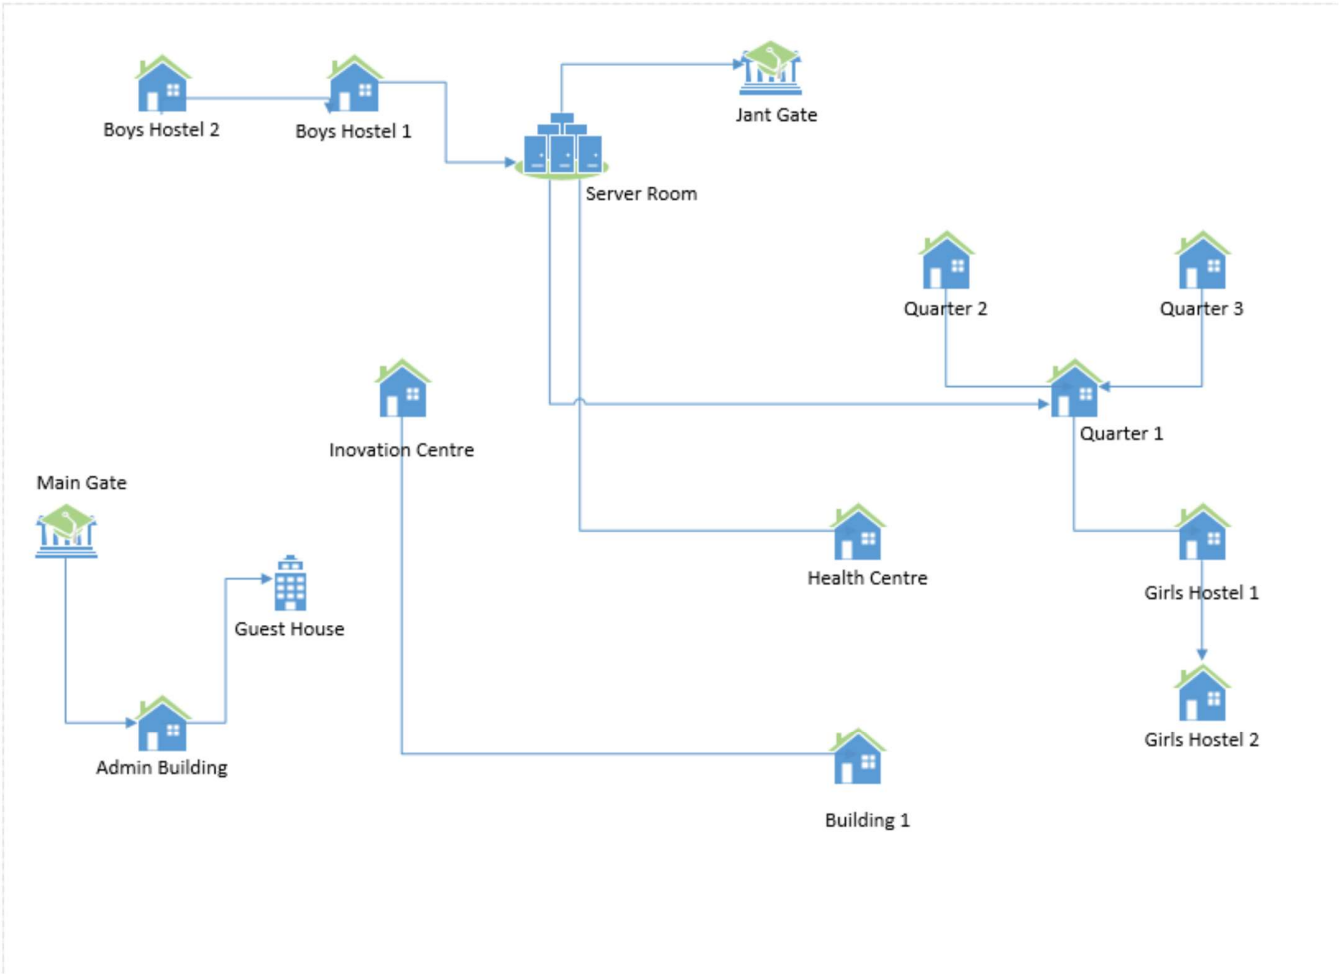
Boys Hostel 2

Boys Hostel 1

Jant Gate

Server Room

Quarter 2

Quarter 3

Quarter 1

Inovation Centre

Main Gate

Guest House

Health Centre

Girls Hostel 1

Girls Hostel 2

Admin Building

Building 1